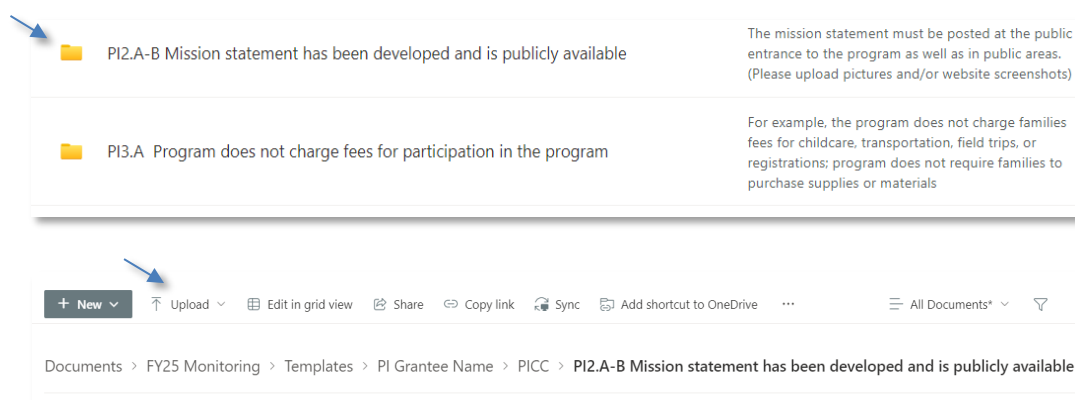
PI2.A-B Mission statement has been developed and is publicly available

The mission statement must be posted at the public entrance to the program as well as in public areas. (Please upload pictures and/or website screenshots)

PI3.A Program does not charge fees for participation in the program

For example, the program does not charge families fees for childcare, transportation, field trips, or registrations; program does not require families to purchase supplies or materials

+ New
Upload
Edit in grid view
Share
Copy link
Sync
Add shortcut to OneDrive
···
All Documents*

Documents > FY25 Monitoring > Templates > PI Grantee Name > PICC > PI2.A-B Mission statement has been developed and is publicly available